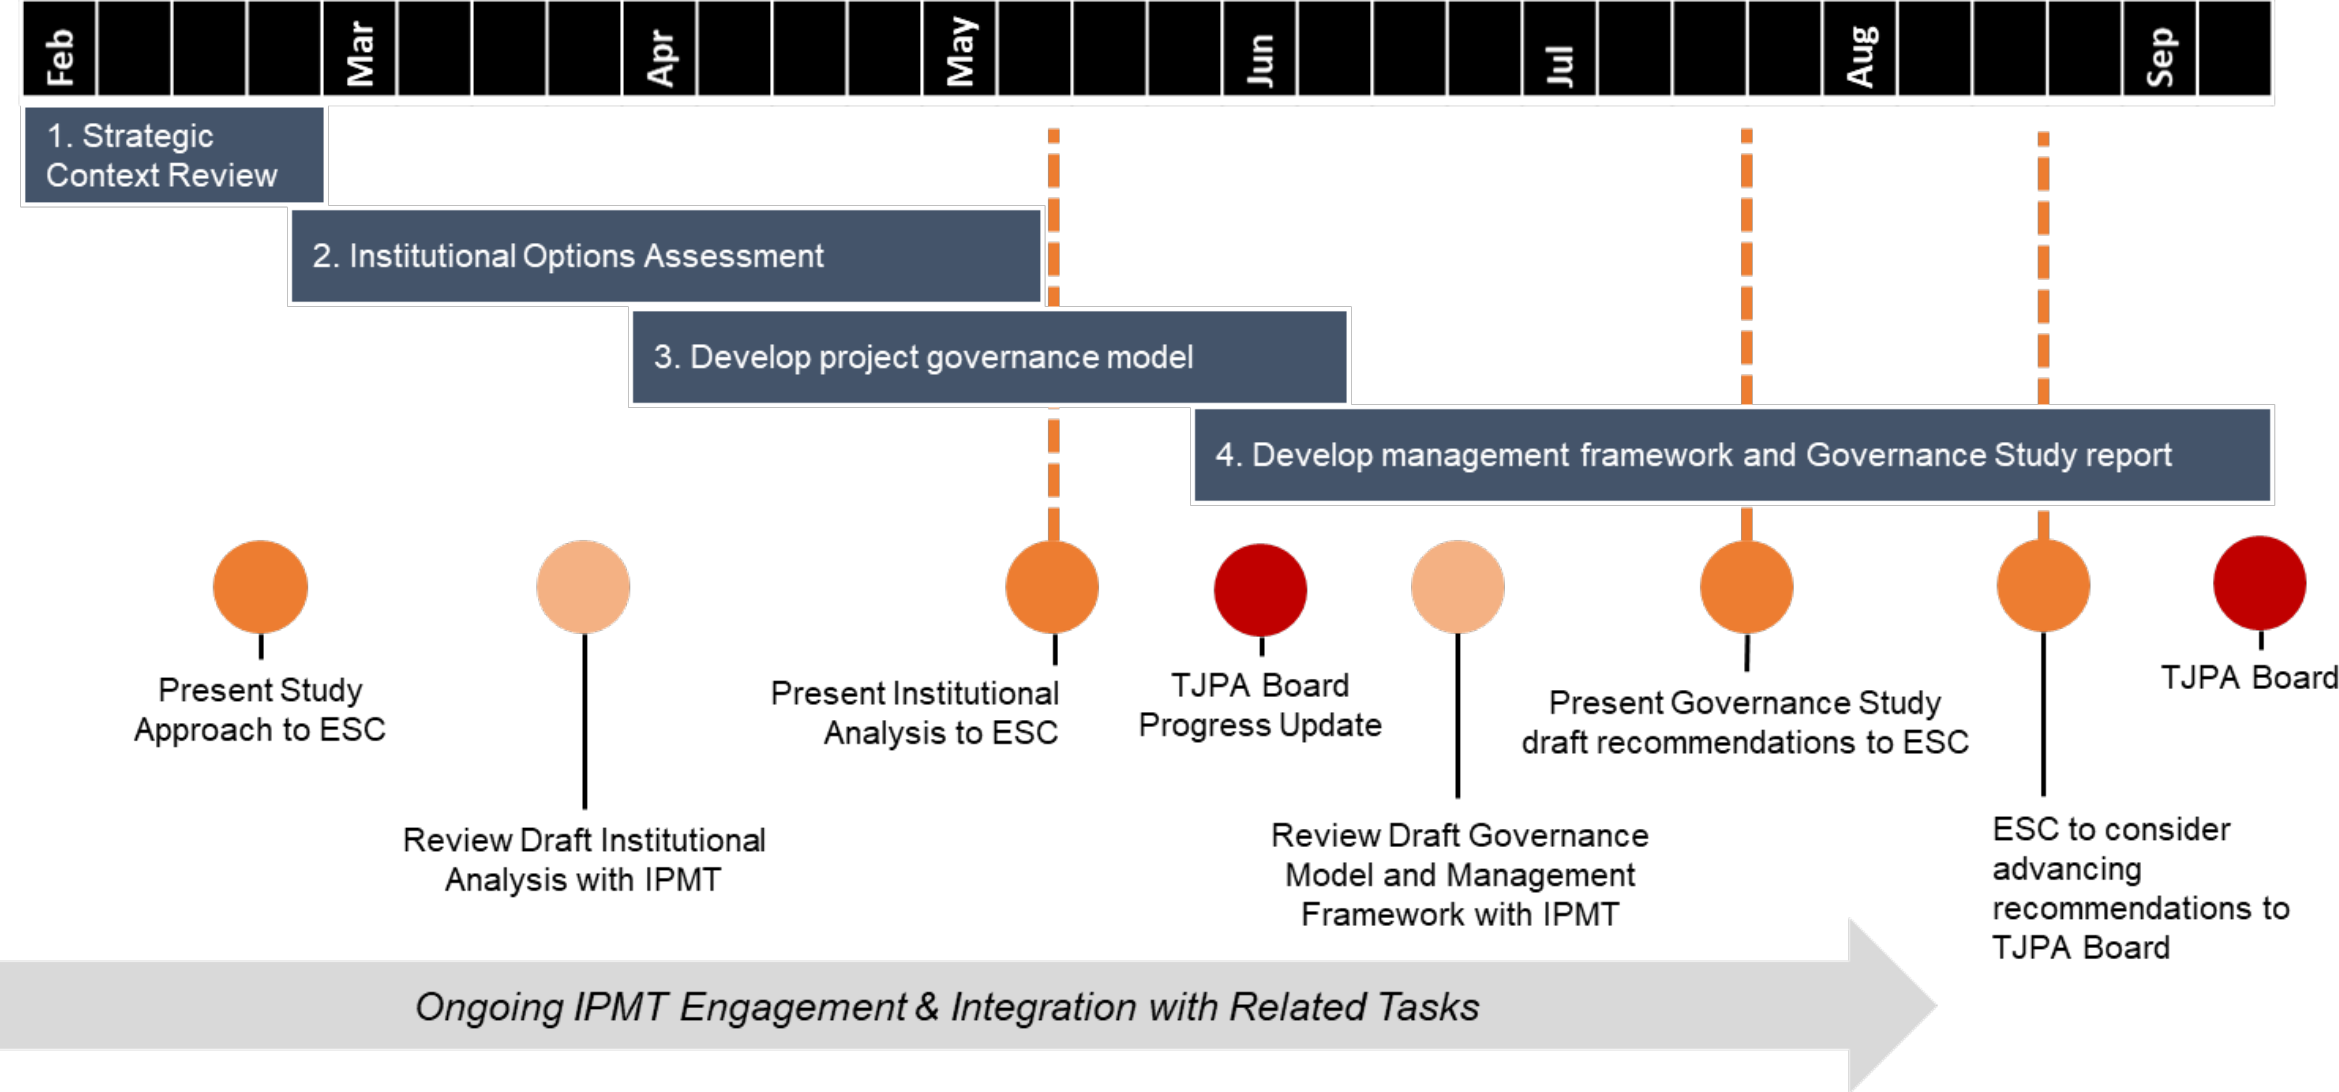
Feb Mar Apr May Jun Jul Aug Sep

1. Strategic Context Review

2. Institutional Options Assessment

3. Develop project governance model

4. Develop management framework and Governance Study report

Present Study Approach to ESC

Review Draft Institutional Analysis with IPMT

Present Institutional Analysis to ESC

TJPA Board Progress Update

Review Draft Governance Model and Management Framework with IPMT

Present Governance Study draft recommendations to ESC

ESC to consider advancing recommendations to TJPA Board

TJPA Board

Ongoing IPMT Engagement & Integration with Related Tasks